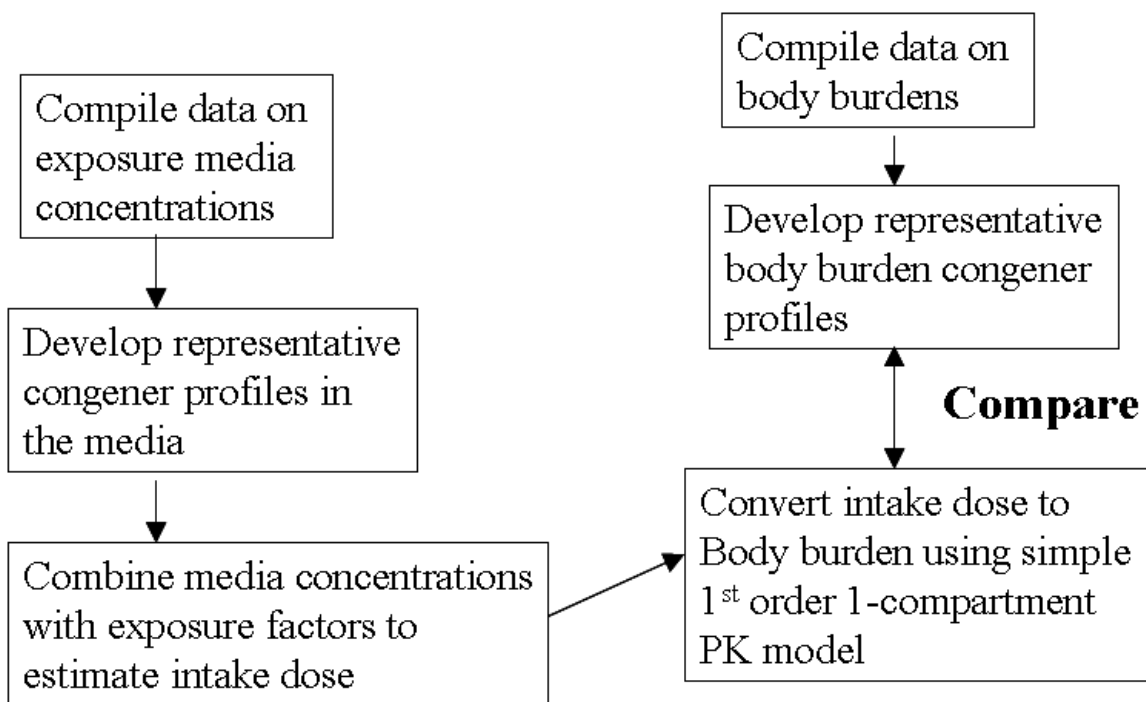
Compile data on exposure media concentrations

Develop representative congener profiles in the media

Combine media concentrations with exposure factors to estimate intake dose

Compile data on body burdens

Develop representative body burden congener profiles

**Compare**

Convert intake dose to Body burden using simple 1$^{st}$ order 1-compartment PK model